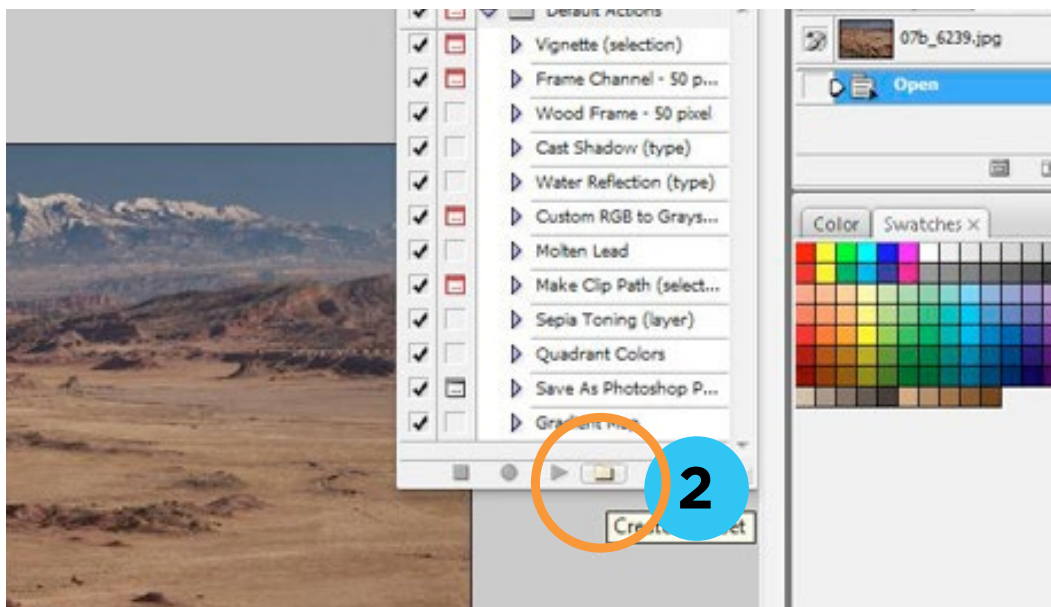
Default Actions
Vignette (selection)
Frame Channel - 50 p...
Wood Frame - 50 pixel
Cast Shadow (type)
Water Reflection (type)
Custom RGB to Grays...
Molten Lead
Make Clip Path (select...
Sepia Toning (layer)
Quadrant Colors
Save As Photoshop P...
Grad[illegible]
2
Cre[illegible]t

07b_6239.jpg
Open

Color
Swatches